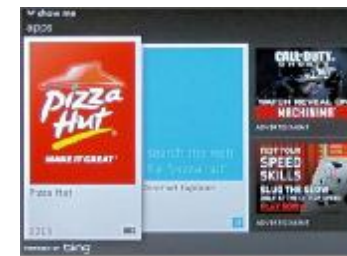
show me
apps

Pizza Hut
MAKE IT GREAT
Pizza Hut
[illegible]

Search the web for "pizza hut"
Internet Explorer

CALL DUTY
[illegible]
WATCH REVEAL OF MACHINIMA
ADVERTISEMENT

TEST YOUR SPEED SKILLS
BLUR THE SLOW
PLAY NOW
ADVERTISEMENT

POWERED BY bing